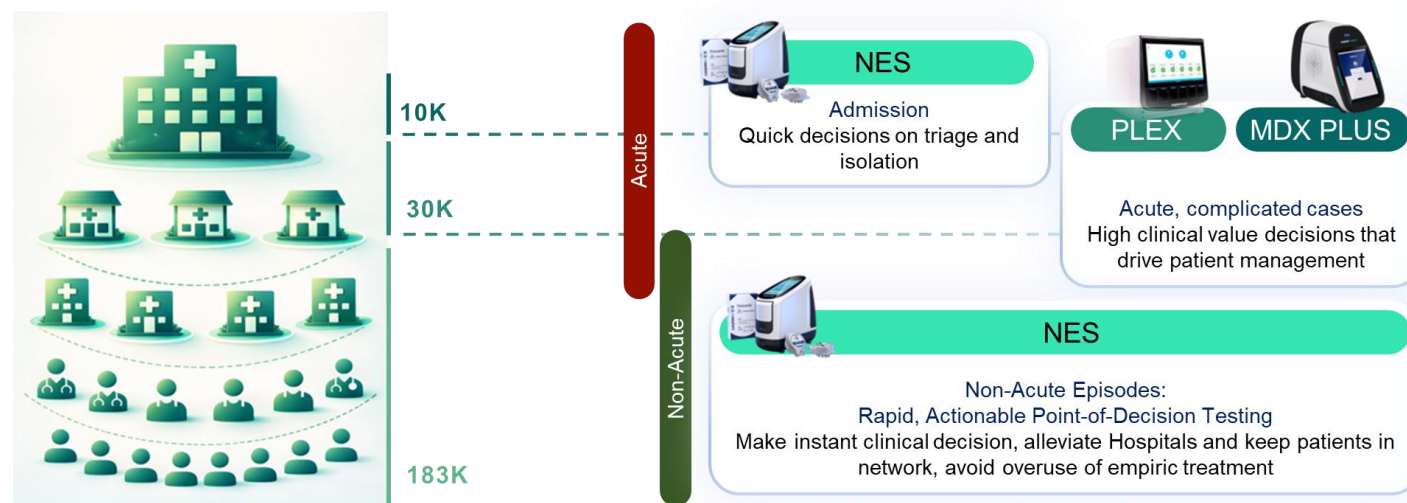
10K

30K

183K

Acute

Non-Acute

NES

Admission
Quick decisions on triage and isolation

PLEX

MDX PLUS

Acute, complicated cases
High clinical value decisions that drive patient management

NES

Non-Acute Episodes:
Rapid, Actionable Point-of-Decision Testing
Make instant clinical decision, alleviate Hospitals and keep patients in network, avoid overuse of empiric treatment